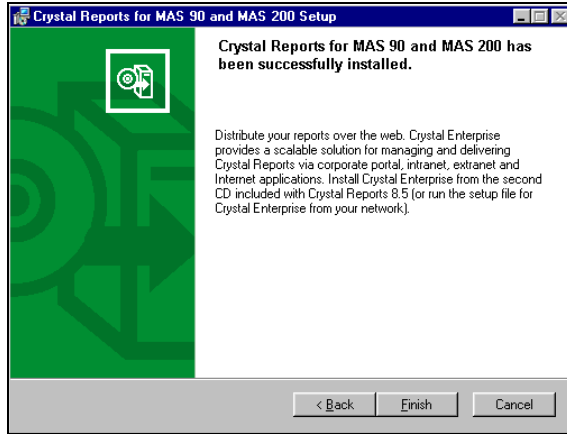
Crystal Reports for MAS 90 and MAS 200 Setup

Crystal Reports for MAS 90 and MAS 200 has been successfully installed.

Distribute your reports over the web. Crystal Enterprise provides a scalable solution for managing and delivering Crystal Reports via corporate portal, intranet, extranet and Internet applications. Install Crystal Enterprise from the second CD included with Crystal Reports 8.5 (or run the setup file for Crystal Enterprise from your network).

< Back
Finish
Cancel